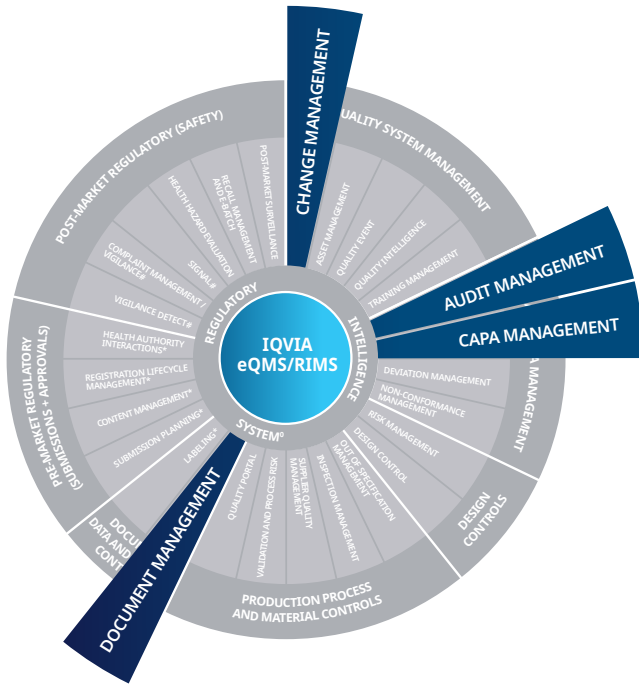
IQVIA
eQMS/RIMS

REGULATORY
INTELLIGENCE
SYSTEM°

CHANGE MANAGEMENT
AUDIT MANAGEMENT
CAPA MANAGEMENT
DOCUMENT MANAGEMENT

POST-MARKET REGULATORY (SAFETY)
POST-MARKET SURVEILLANCE
RECALL MANAGEMENT & E-BATCH
HEALTH HAZARD EVALUATION
SIGNAL#
COMPLAINT MANAGEMENT / VIGILANCE#
VIGILANCE DETECT#

QUALITY SYSTEM MANAGEMENT
ASSET MANAGEMENT
QUALITY EVENT
QUALITY INTELLIGENCE
TRAINING MANAGEMENT

A MANAGEMENT
DEVIATION MANAGEMENT
NON-CONFORMANCE MANAGEMENT
RISK MANAGEMENT

DESIGN CONTROLS
DESIGN CONTROL
OUT OF SPECIFICATION MANAGEMENT

PRODUCTION PROCESS AND MATERIAL CONTROLS
INSPECTION MANAGEMENT
SUPPLIER QUALITY MANAGEMENT
VALIDATION AND PROCESS RISK
QUALITY PORTAL

DOCU DATA AND CONT

PRE-MARKET REGULATORY (SUBMISSIONS + APPROVALS)
HEALTH AUTHORITY INTERACTIONS*
REGISTRATION LIFECYCLE MANAGEMENT*
CONTENT MANAGEMENT*
SUBMISSION PLANNING*
LABELING*